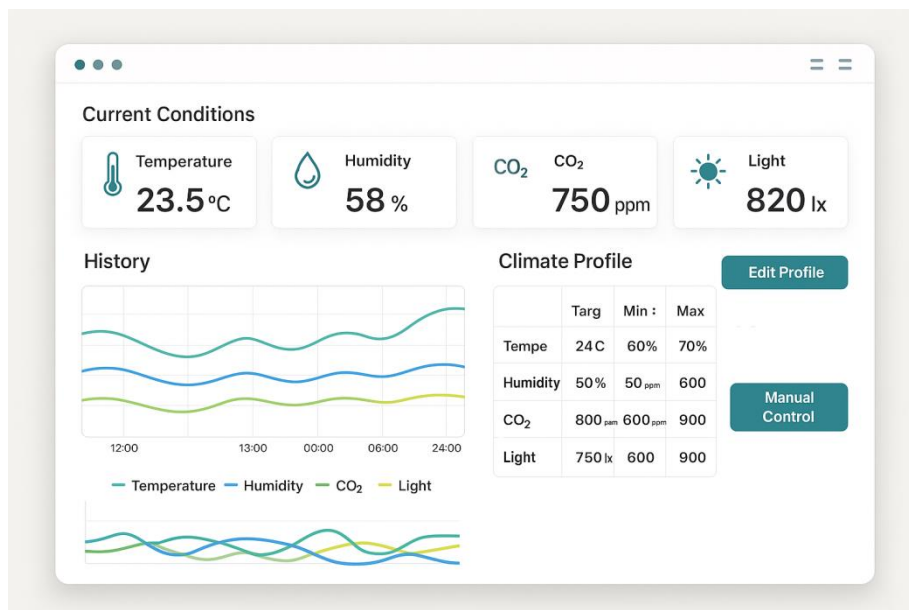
Current Conditions

Temperature
23.5 °C

Humidity
58 %

$CO_2$
$CO_2$
750 ppm

Light
820 lx

History

12:00 13:00 00:00 06:00 24:00

Temperature Humidity $CO_2$ Light

Climate Profile

Edit Profile

| | Targ | Min : | Max |
|---|---|---|---|
| Tempe | 24C | 60% | 70% |
| Humidity | 50% | 50 ppm | 600 |
| $CO_2$ | 800 pam | 600 ppm | 900 |
| Light | 750 lx | 600 | 900 |

Manual Control